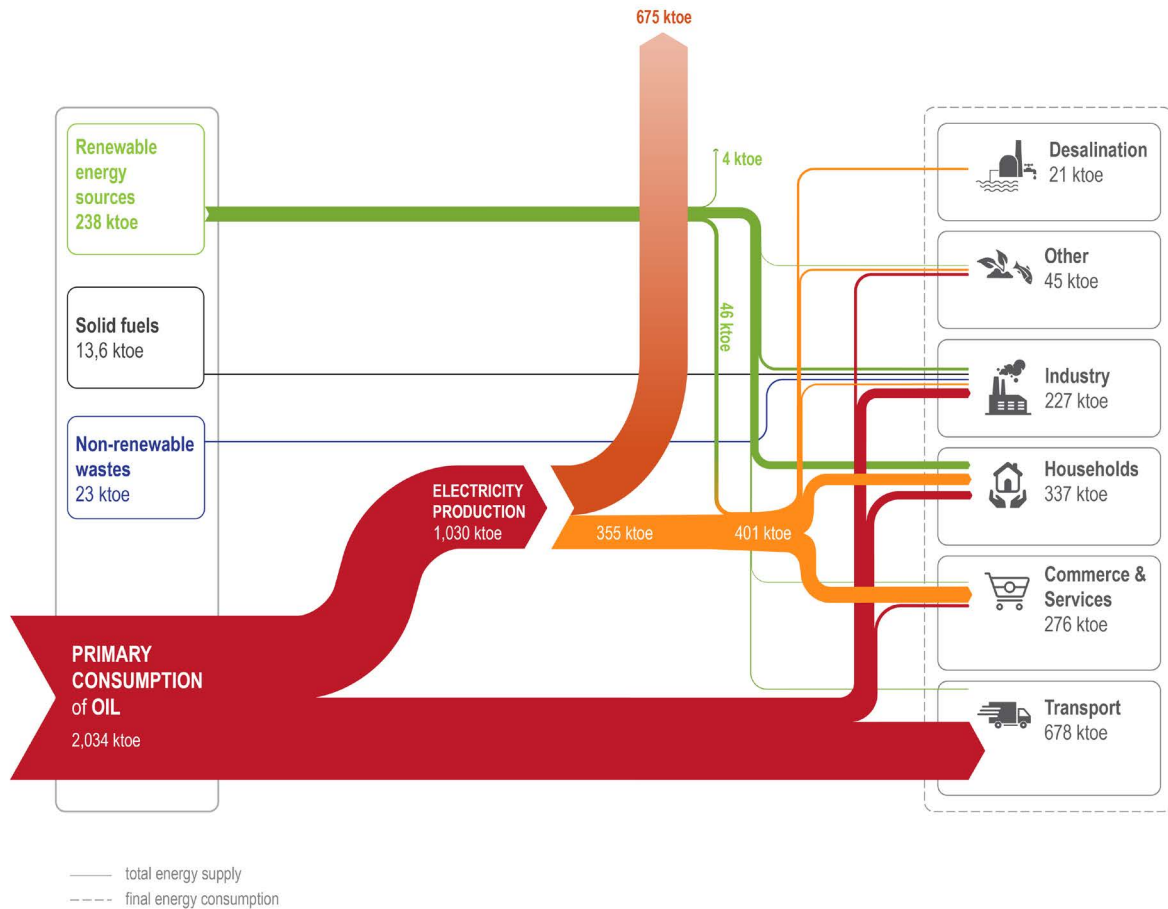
675 ktoe

Renewable energy sources 238 ktoe

Solid fuels 13,6 ktoe

Non-renewable wastes 23 ktoe

4 ktoe

46 ktoe

ELECTRICITY PRODUCTION 1,030 ktoe

355 ktoe

401 ktoe

PRIMARY CONSUMPTION of OIL 2,034 ktoe

Desalination 21 ktoe

Other 45 ktoe

Industry 227 ktoe

Households 337 ktoe

Commerce & Services 276 ktoe

Transport 678 ktoe

total energy supply
final energy consumption